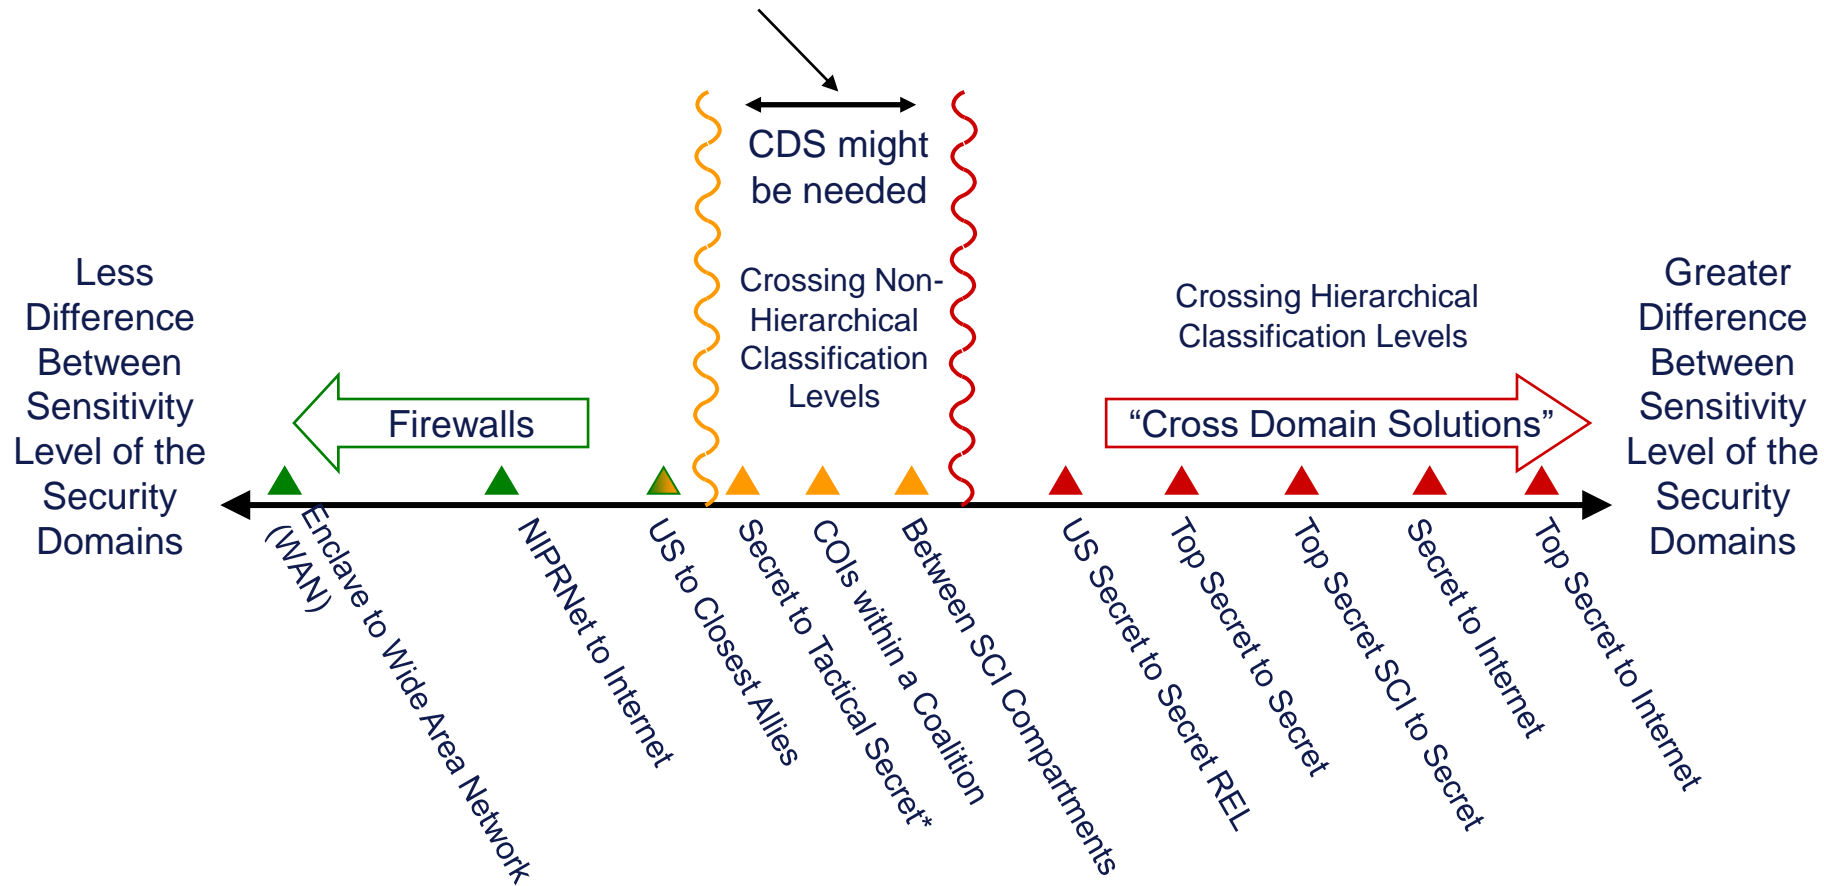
CDS might be needed

Less Difference Between Sensitivity Level of the Security Domains

Crossing Non-Hierarchical Classification Levels

Crossing Hierarchical Classification Levels

Greater Difference Between Sensitivity Level of the Security Domains

Firewalls

"Cross Domain Solutions"

Enclave to Wide Area Network (WAN)

NIPRNet to Internet

US to Closest Allies

Secret to Tactical Secret*

COIs within a Coalition

Between SCI Compartments

US Secret to Secret REL

Top Secret to Secret

Top Secret SCI to Secret

Secret to Internet

Top Secret to Internet